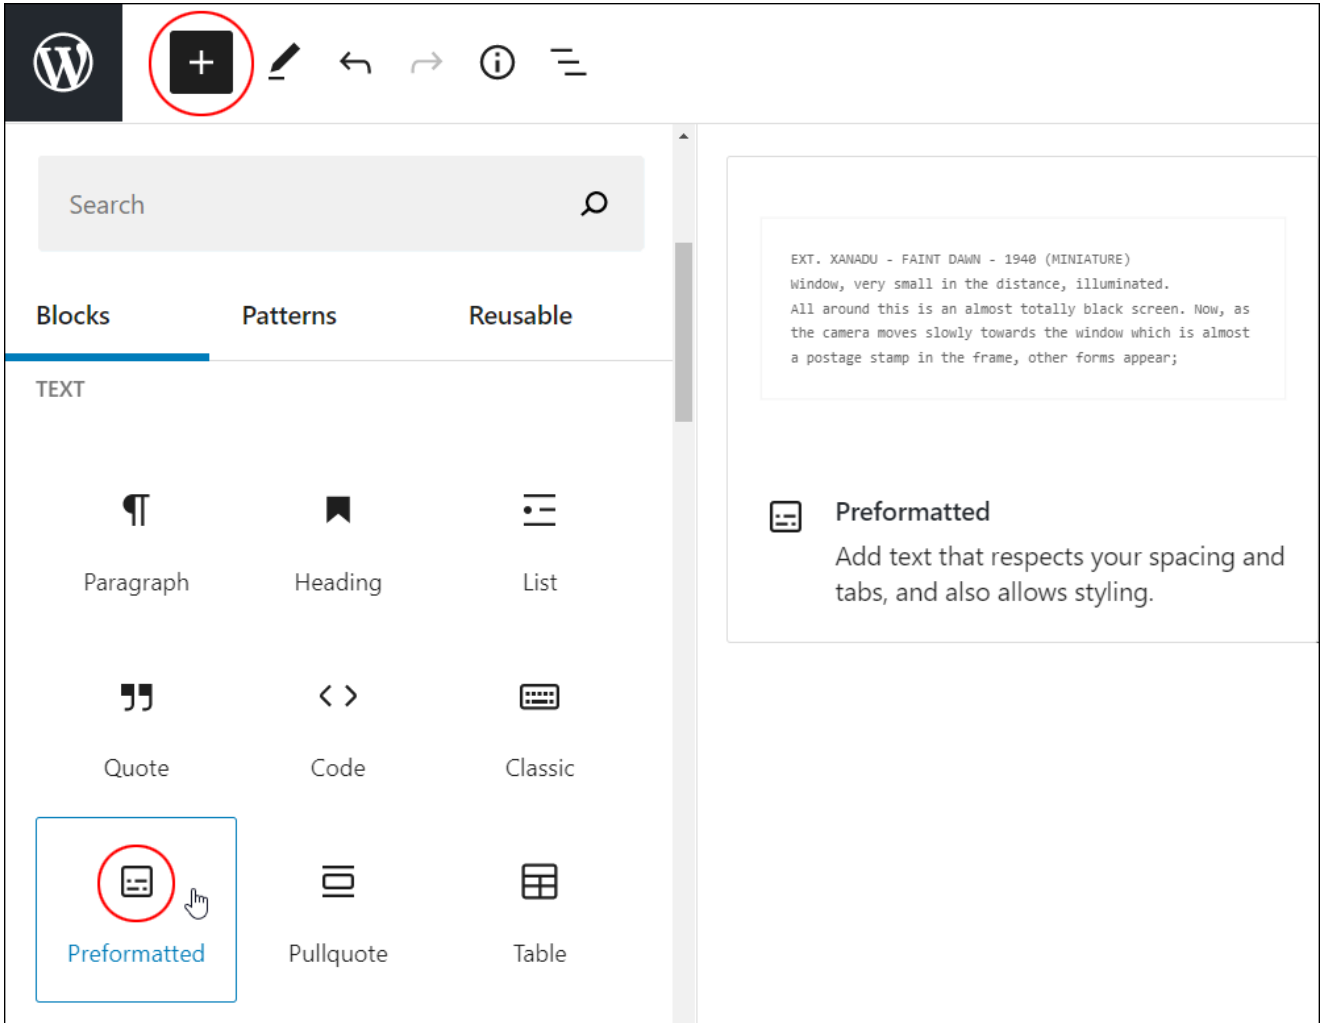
Search

Blocks Patterns Reusable

TEXT

Paragraph Heading List

Quote Code Classic

Preformatted Pullquote Table

EXT. XANADU - FAINT DAWN - 1940 (MINIATURE)
Window, very small in the distance, illuminated.
All around this is an almost totally black screen. Now, as the camera moves slowly towards the window which is almost a postage stamp in the frame, other forms appear;

Preformatted

Add text that respects your spacing and tabs, and also allows styling.